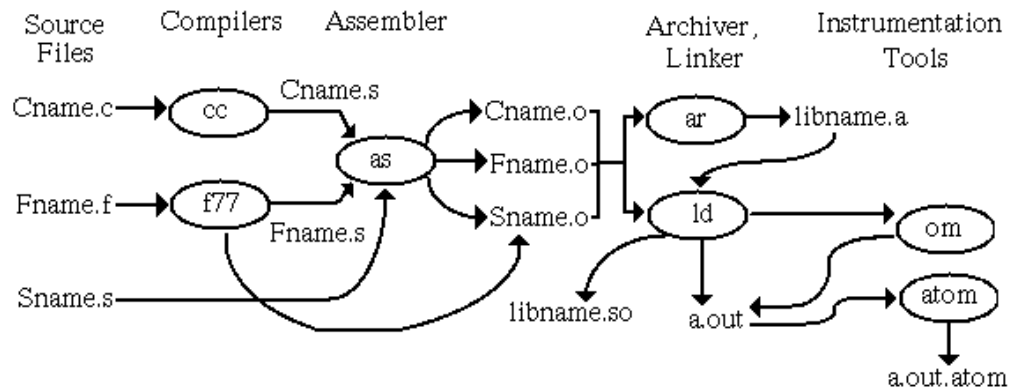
Source Files

Compilers

Assembler

Archiver, Linker

Instrumentation Tools

Cname.c

cc

Cname.s

as

Cname.o

ar

libname.a

Fname.f

f77

Fname.s

Fname.o

Sname.o

ld

om

Sname.s

libname.so

a.out

atom

a.out.atom